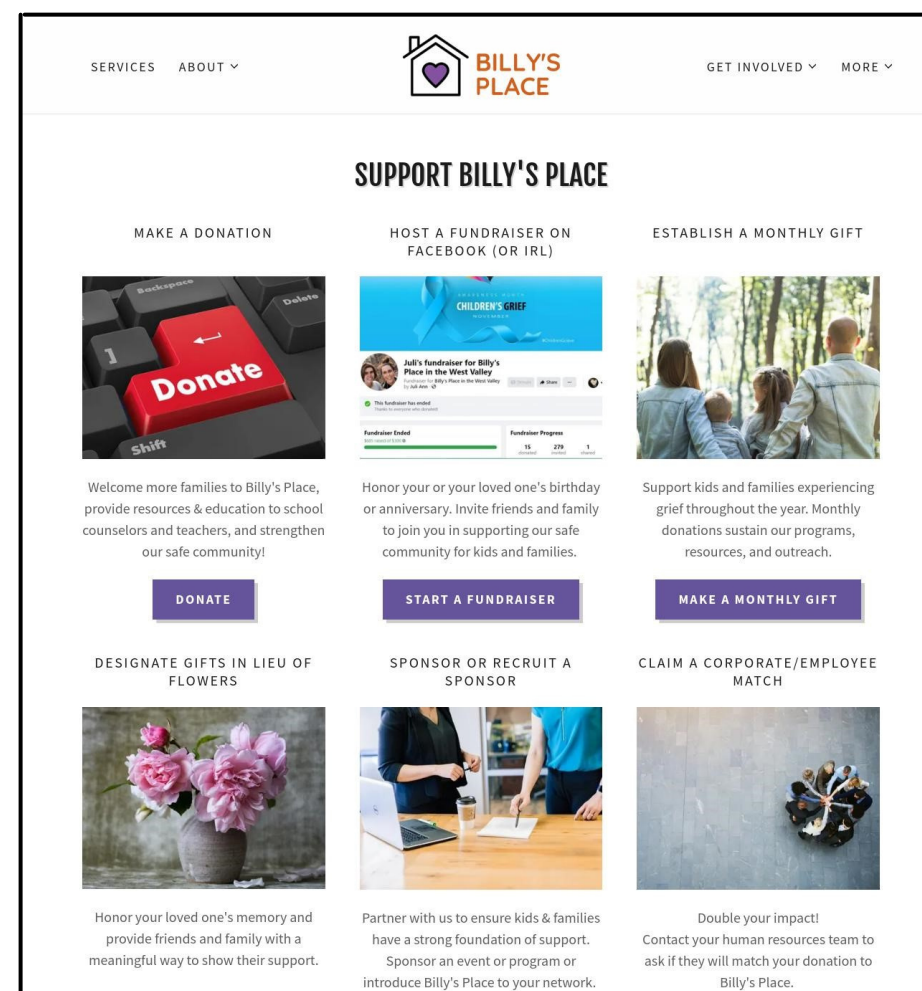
SERVICES ABOUT

BILLY'S PLACE

GET INVOLVED MORE

SUPPORT BILLY'S PLACE

MAKE A DONATION

Backspace Delete Donate Shift

Welcome more families to Billy's Place, provide resources & education to school counselors and teachers, and strengthen our safe community!

DONATE

HOST A FUNDRAISER ON FACEBOOK (OR IRL)

CHILDREN'S GRIEF

Juli's fundraiser for Billy's Place in the West Valley

This fundraiser has ended

Fundraiser Ended

Fundraiser Progress

15 279 1

Honor your or your loved one's birthday or anniversary. Invite friends and family to join you in supporting our safe community for kids and families.

START A FUNDRAISER

ESTABLISH A MONTHLY GIFT

Support kids and families experiencing grief throughout the year. Monthly donations sustain our programs, resources, and outreach.

MAKE A MONTHLY GIFT

DESIGNATE GIFTS IN LIEU OF FLOWERS

Honor your loved one's memory and provide friends and family with a meaningful way to show their support.

SPONSOR OR RECRUIT A SPONSOR

Partner with us to ensure kids & families have a strong foundation of support. Sponsor an event or program or introduce Billy's Place to your network.

CLAIM A CORPORATE/EMPLOYEE MATCH

Double your impact!
Contact your human resources team to ask if they will match your donation to Billy's Place.